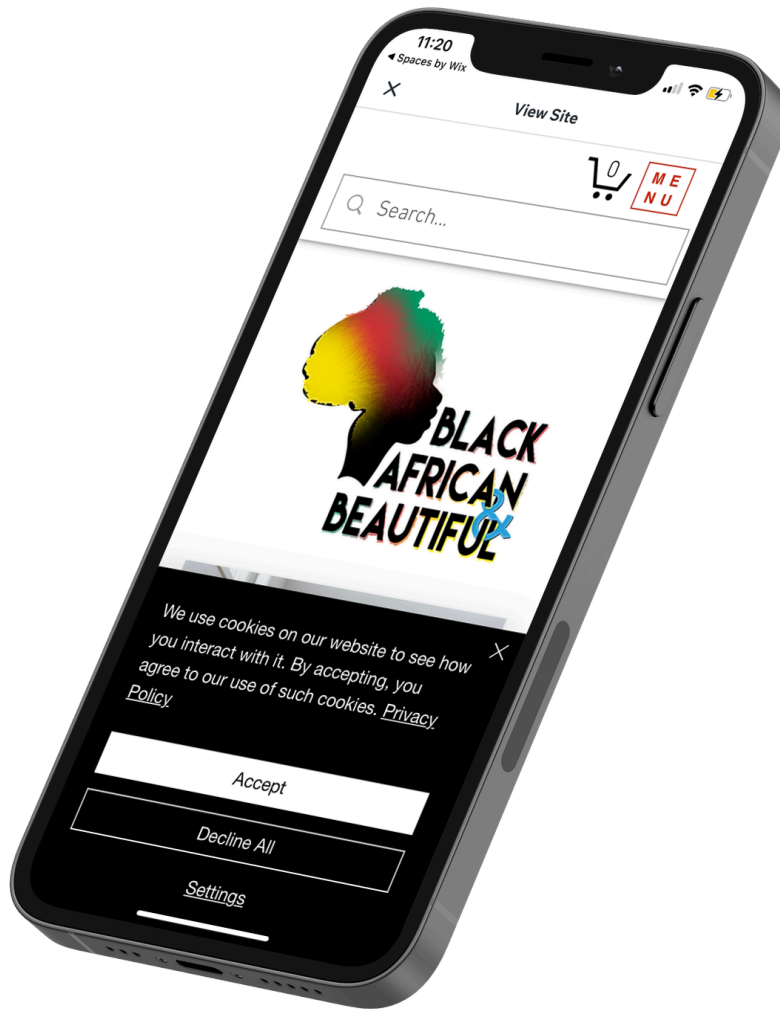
11:20
◀ Spaces by Wix

View Site

0

ME
NU

Search...

BLACK
AFRICAN
&
BEAUTIFUL

We use cookies on our website to see how you interact with it. By accepting, you agree to our use of such cookies. Privacy Policy

Accept

Decline All

Settings